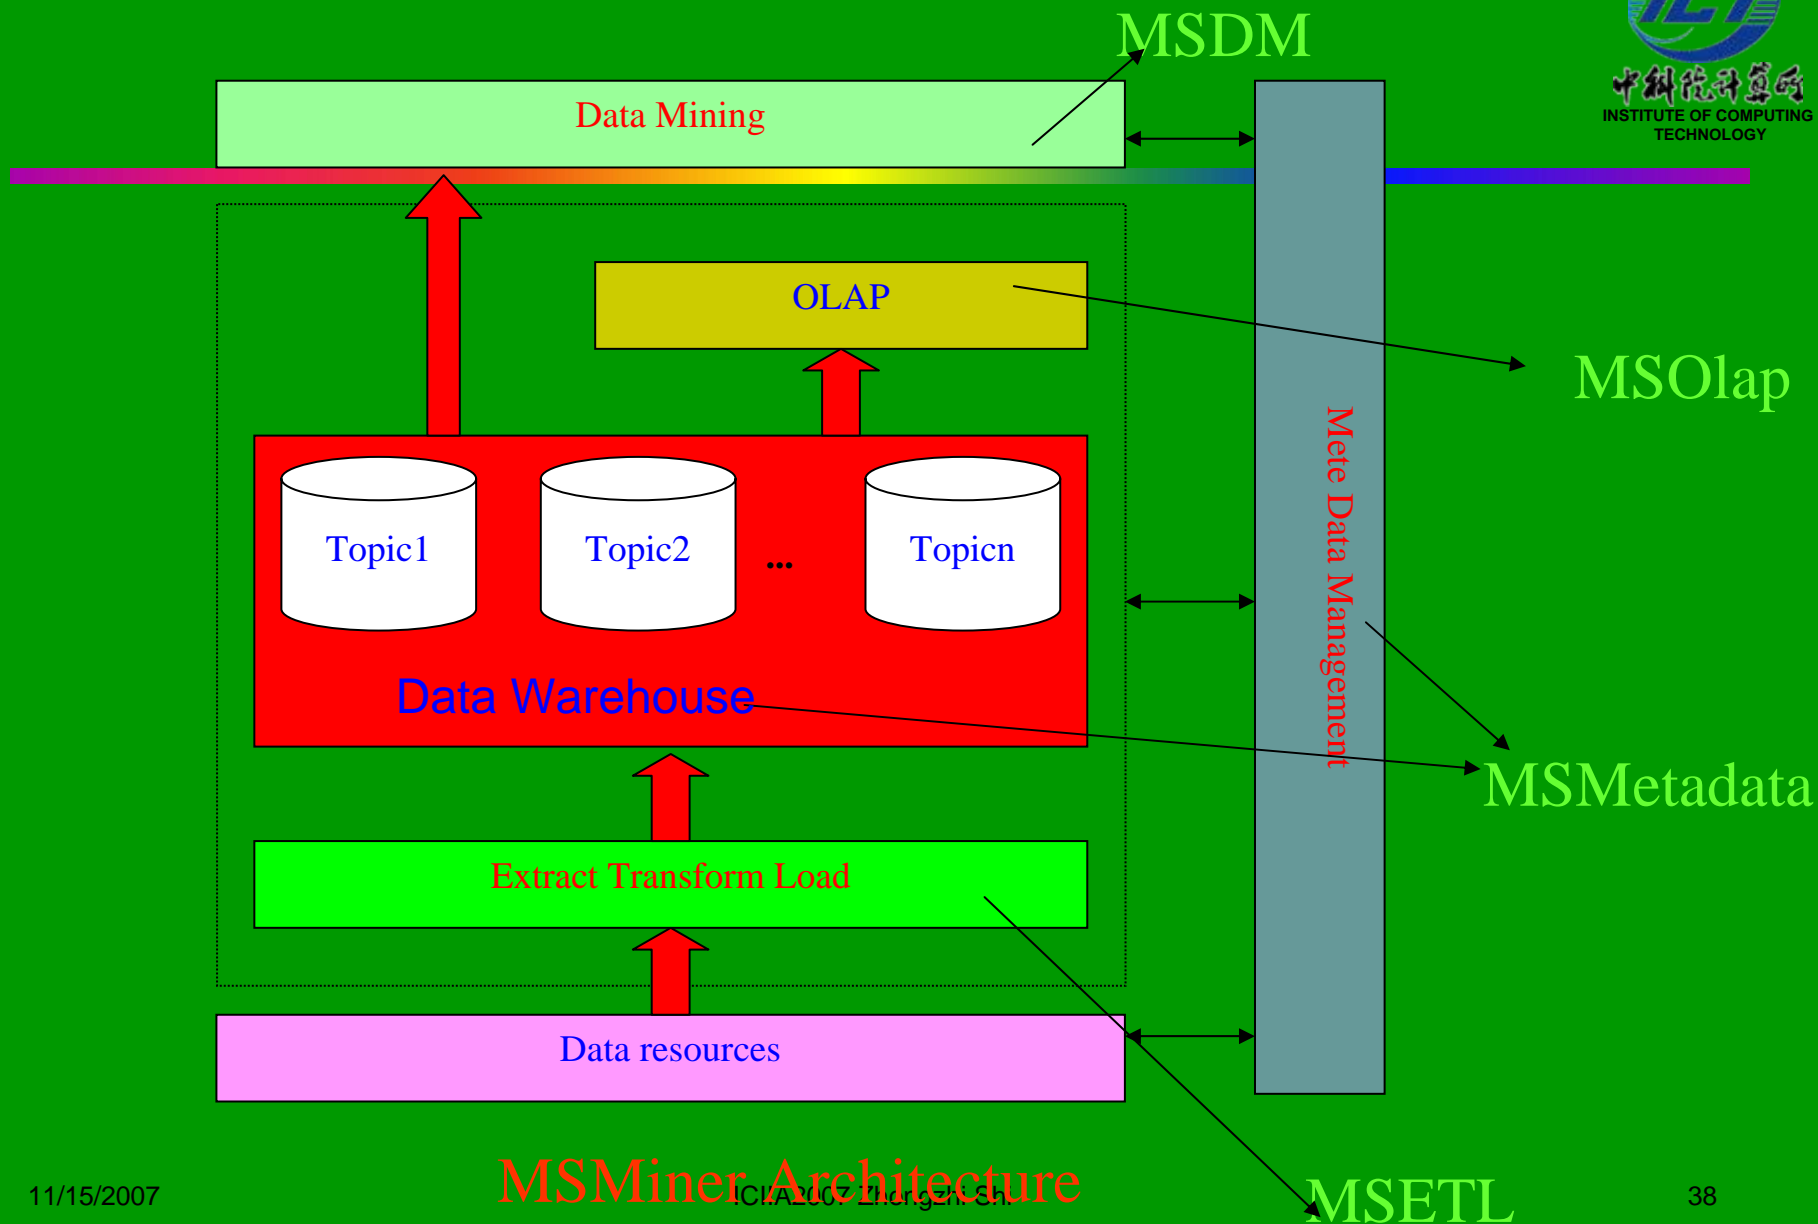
MSDM

中科院计算所
INSTITUTE OF COMPUTING TECHNOLOGY

Data Mining

OLAP

MSOlap

Topic1

Topic2

...

Topicn

Data Warehouse

Mete Data Management

MSMetadata

Extract Transform Load

Data resources

MSMiner Architecture

11/15/2007

ICIA2007 Zhongzhi Shi

MSETL

38